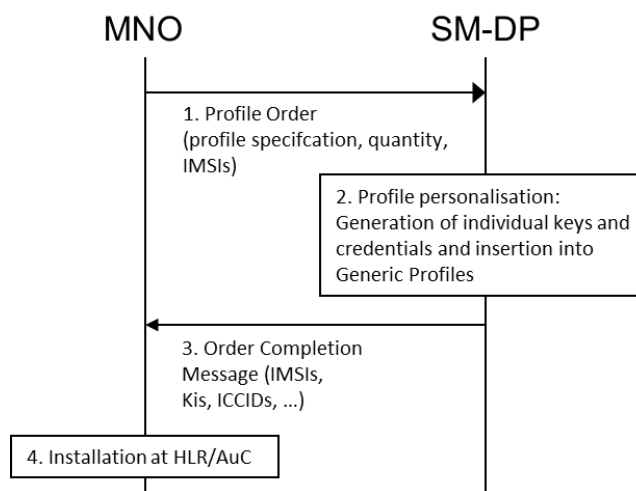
MNO

SM-DP

1. Profile Order (profile specifcation, quantity, IMSIs)

2. Profile personalisation: Generation of individual keys and credentials and insertion into Generic Profiles

3. Order Completion Message (IMSIs, Kis, ICCIDs, ...)

4. Installation at HLR/AuC